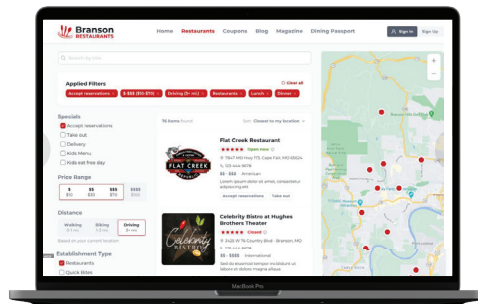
Branson RESTAURANTS

Home Restaurants Coupons Blog Magazine Dining Passport

Sign In Sign Up

Search by city

Applied Filters

Clear all

Accept reservations × $ $$$ ($10-$70) × Driving (5+ mi) × Restaurants × Lunch × Dinner ×

Specials

Accept reservations

Take out

Delivery

Kids Menu

Kids eat free day

Price Range

| $ | $$ | $$$ | $$$$ |
|---|---|---|---|
| $10 | $30 | $70 | $100 |

Distance

Walking | Biking | Driving

Based on your current location

Establishment Type

Restaurants

Quick Bites

76 items found

Sort: Closest to my location

Flat Creek Restaurant

Open now

75417 MO Hwy 173, Cape Fair, MO 65624

$$ - $$$ · American

Lorem ipsum dolor sit amet, consectetur adipiscing elit.

Accept reservations Take out

FLAT CREEK

Celebrity Bistro at Hughes Brothers Theater

Closed

3425 W 76 Country Blvd · Branson, MO

$$ - $$$ · International

Sed do eiusmod tempor incididunt ut labore et dolore magna aliqua.

Celebrity BISTRO

MacBook Pro